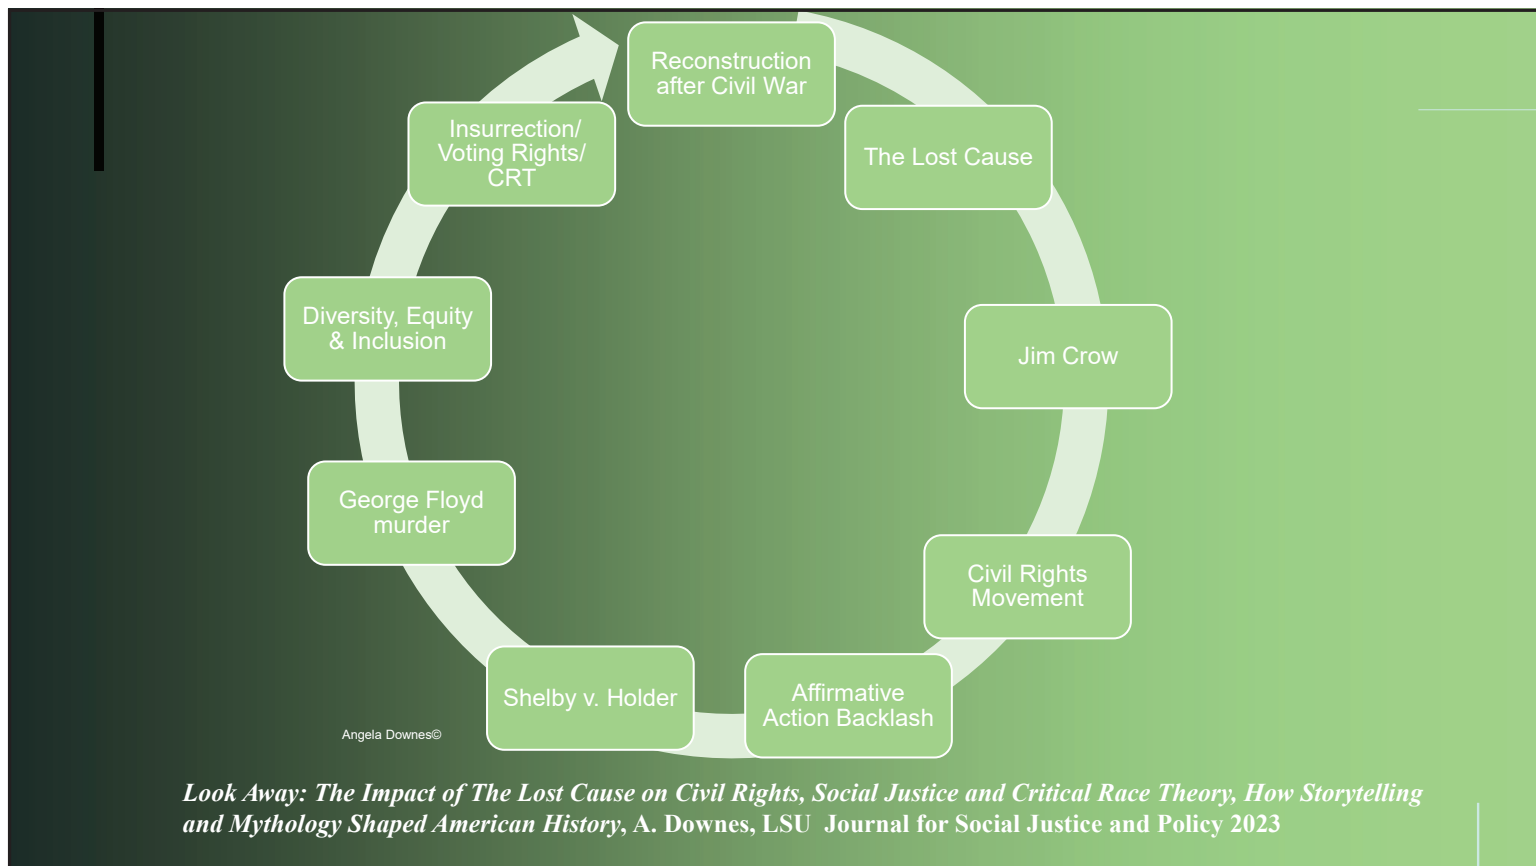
Reconstruction after Civil War

The Lost Cause

Jim Crow

Civil Rights Movement

Affirmative Action Backlash

Shelby v. Holder

George Floyd murder

Diversity, Equity & Inclusion

Insurrection/ Voting Rights/ CRT

Angela Downes©

*Look Away: The Impact of The Lost Cause on Civil Rights, Social Justice and Critical Race Theory, How Storytelling and Mythology Shaped American History*, A. Downes, LSU Journal for Social Justice and Policy 2023